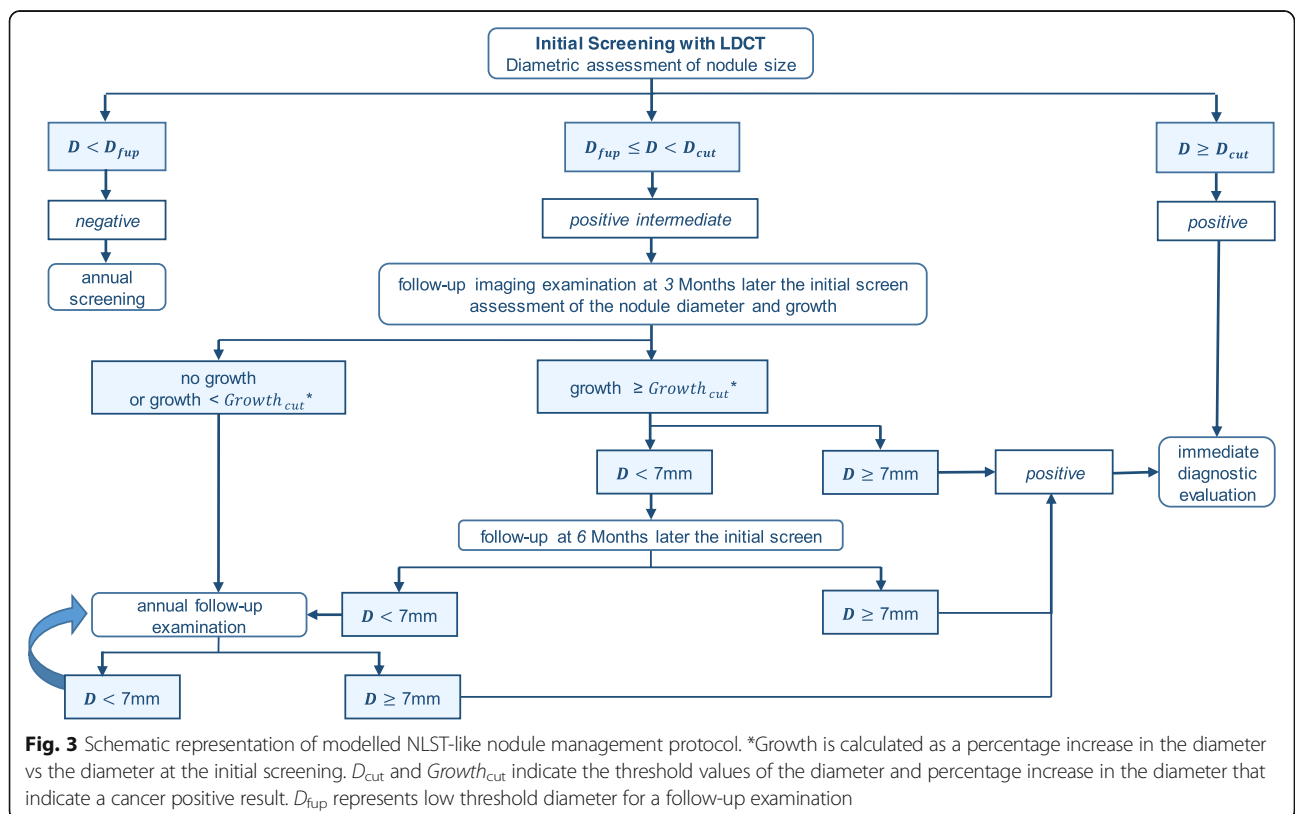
**Initial Screening with LDCT**
Diametric assessment of nodule size

$D < D_{fup}$

$D_{fup} \leq D < D_{cut}$

$D \geq D_{cut}$

*negative*

*positive intermediate*

*positive*

annual screening

follow-up imaging examination at *3* Months later the initial screen assessment of the nodule diameter and growth

no growth or growth < $Growth_{cut}$*

growth ≥ $Growth_{cut}$*

$D$ < 7mm

$D$ ≥ 7mm

*positive*

immediate diagnostic evaluation

follow-up at *6* Months later the initial screen

annual follow-up examination

$D$ < 7mm

$D$ ≥ 7mm

$D$ < 7mm

$D$ ≥ 7mm

**Fig. 3** Schematic representation of modelled NLST-like nodule management protocol. *Growth is calculated as a percentage increase in the diameter vs the diameter at the initial screening. $D_{cut}$ and $Growth_{cut}$ indicate the threshold values of the diameter and percentage increase in the diameter that indicate a cancer positive result. $D_{fup}$ represents low threshold diameter for a follow-up examination